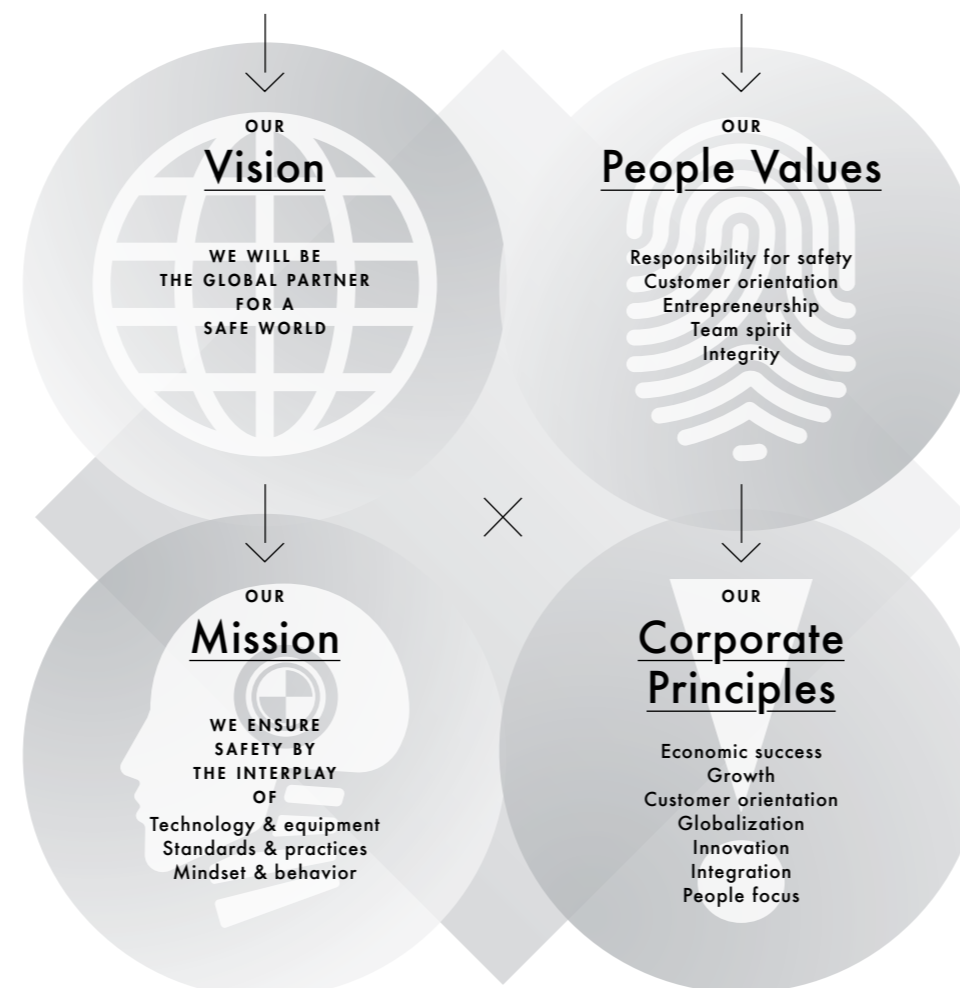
OUR
Vision

WE WILL BE
THE GLOBAL PARTNER
FOR A
SAFE WORLD

OUR
People Values

Responsibility for safety
Customer orientation
Entrepreneurship
Team spirit
Integrity

OUR
Mission

WE ENSURE
SAFETY BY
THE INTERPLAY
OF
Technology & equipment
Standards & practices
Mindset & behavior

OUR
Corporate Principles

Economic success
Growth
Customer orientation
Globalization
Innovation
Integration
People focus